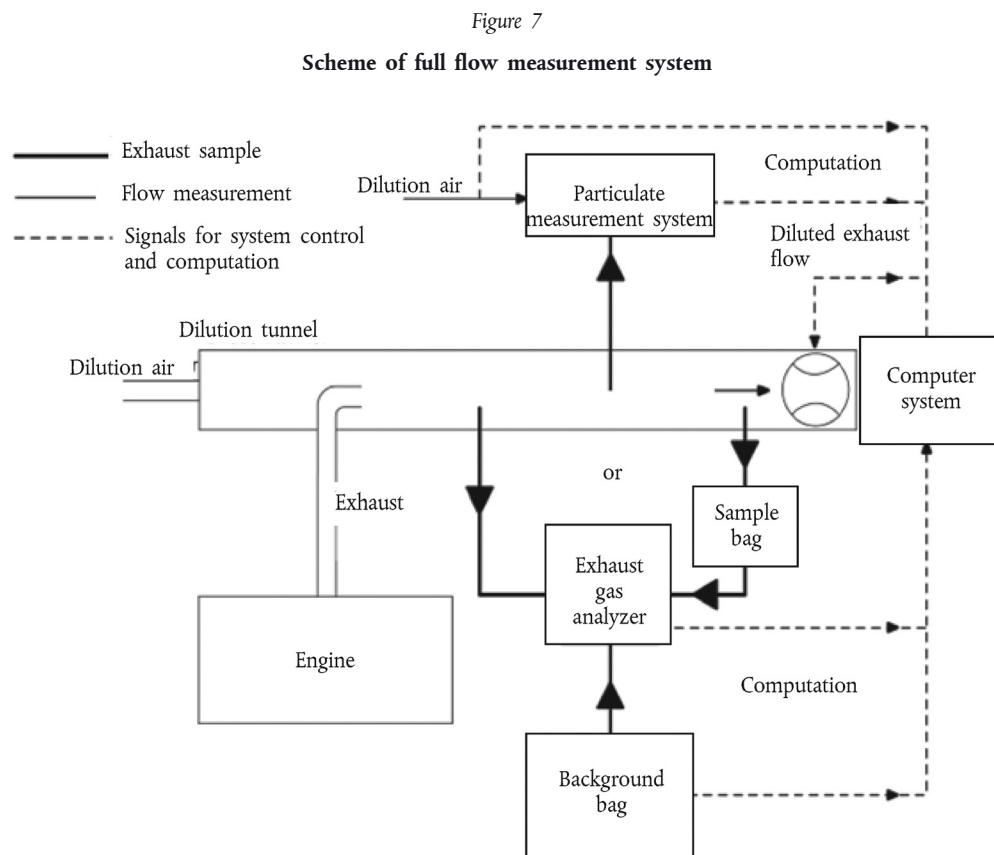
Figure 7

Scheme of full flow measurement system

Exhaust sample

Flow measurement

Signals for system control and computation

Dilution air

Particulate measurement system

Computation

Diluted exhaust flow

Dilution tunnel

Dilution air

Computer system

or

Exhaust

Sample bag

Exhaust gas analyzer

Engine

Computation

Background bag